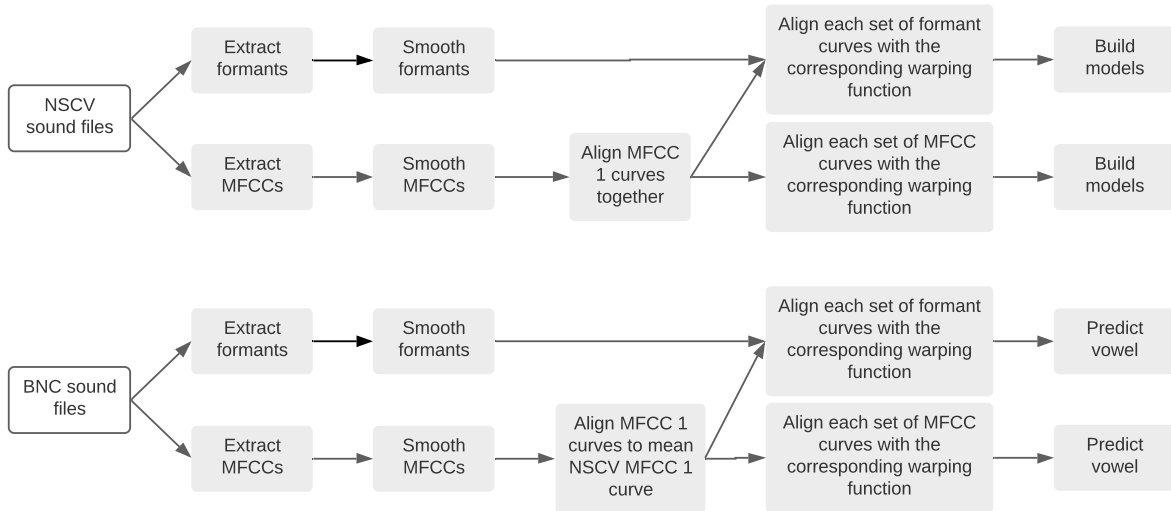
NSCV sound files

Extract formants

Smooth formants

Align each set of formant curves with the corresponding warping function

Build models

Extract MFCCs

Smooth MFCCs

Align MFCC 1 curves together

Align each set of MFCC curves with the corresponding warping function

Build models

BNC sound files

Extract formants

Smooth formants

Align each set of formant curves with the corresponding warping function

Predict vowel

Extract MFCCs

Smooth MFCCs

Align MFCC 1 curves to mean NSCV MFCC 1 curve

Align each set of MFCC curves with the corresponding warping function

Predict vowel